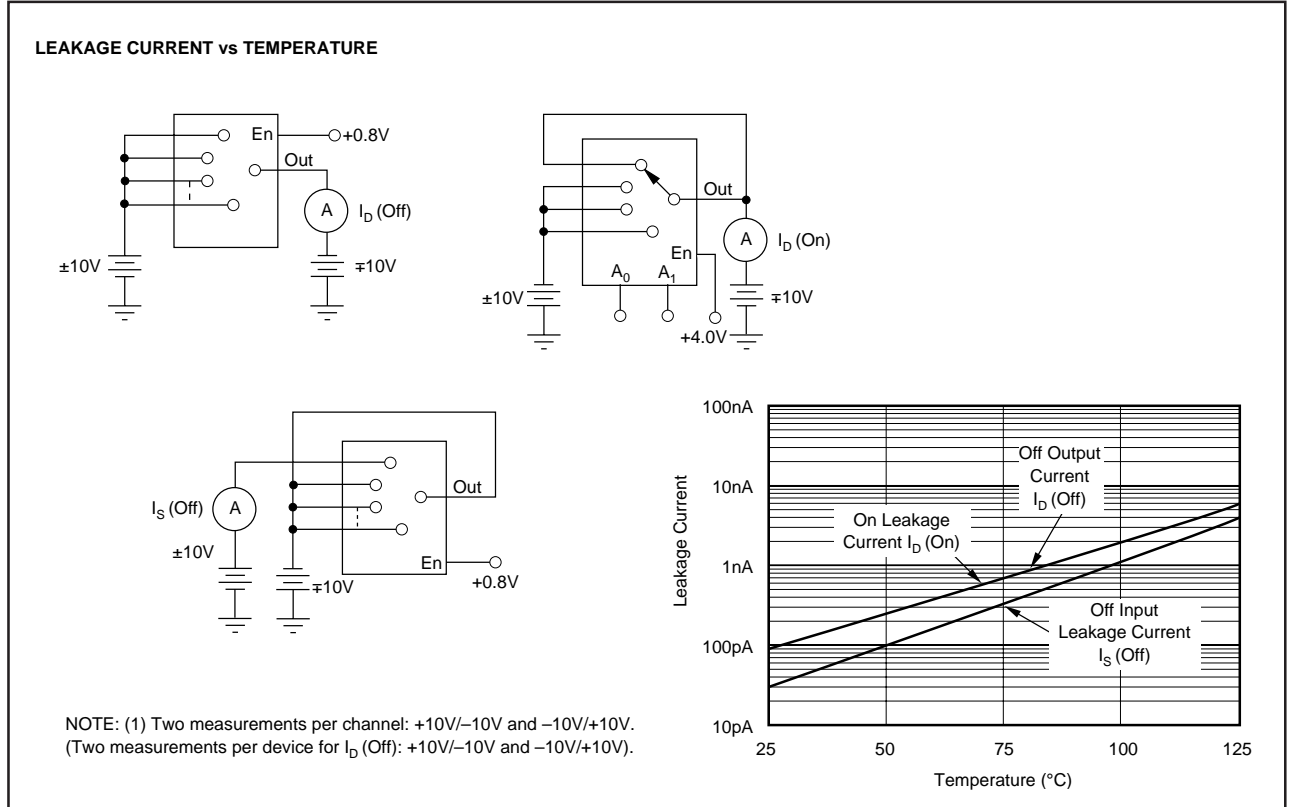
LEAKAGE CURRENT vs TEMPERATURE

En
+0.8V
Out
A
$I_D$ (Off)
±10V
∓10V

Out
A
$I_D$ (On)
En
$A_0$
$A_1$
±10V
∓10V
+4.0V

$I_S$ (Off)
A
±10V
∓10V
Out
En
+0.8V

100nA
10nA
1nA
100pA
10pA
Leakage Current
Off Output Current $I_D$ (Off)
On Leakage Current $I_D$ (On)
Off Input Leakage Current $I_S$ (Off)
25
50
75
100
125
Temperature (°C)

NOTE: (1) Two measurements per channel: +10V/–10V and –10V/+10V. (Two measurements per device for $I_D$ (Off): +10V/–10V and –10V/+10V).